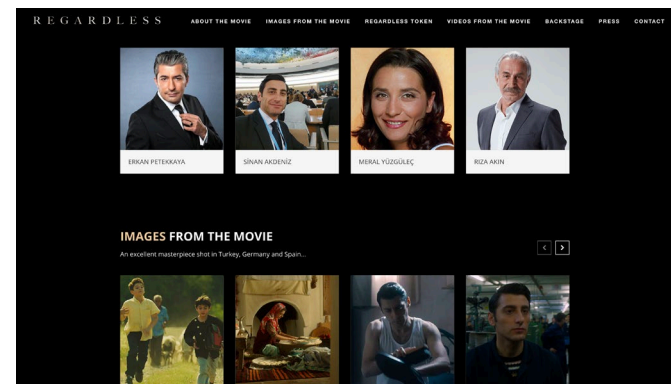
REGARDLESS

ABOUT THE MOVIE IMAGES FROM THE MOVIE REGARDLESS TOKEN VIDEOS FROM THE MOVIE BACKSTAGE PRESS CONTACT

ERKAN PETEKKAYA

SİNAN AKDENİZ

MERAL YÜZGÜLEÇ

RIZA AKIN

IMAGES FROM THE MOVIE

An excellent masterpiece shot in Turkey, Germany and Spain...

<

>